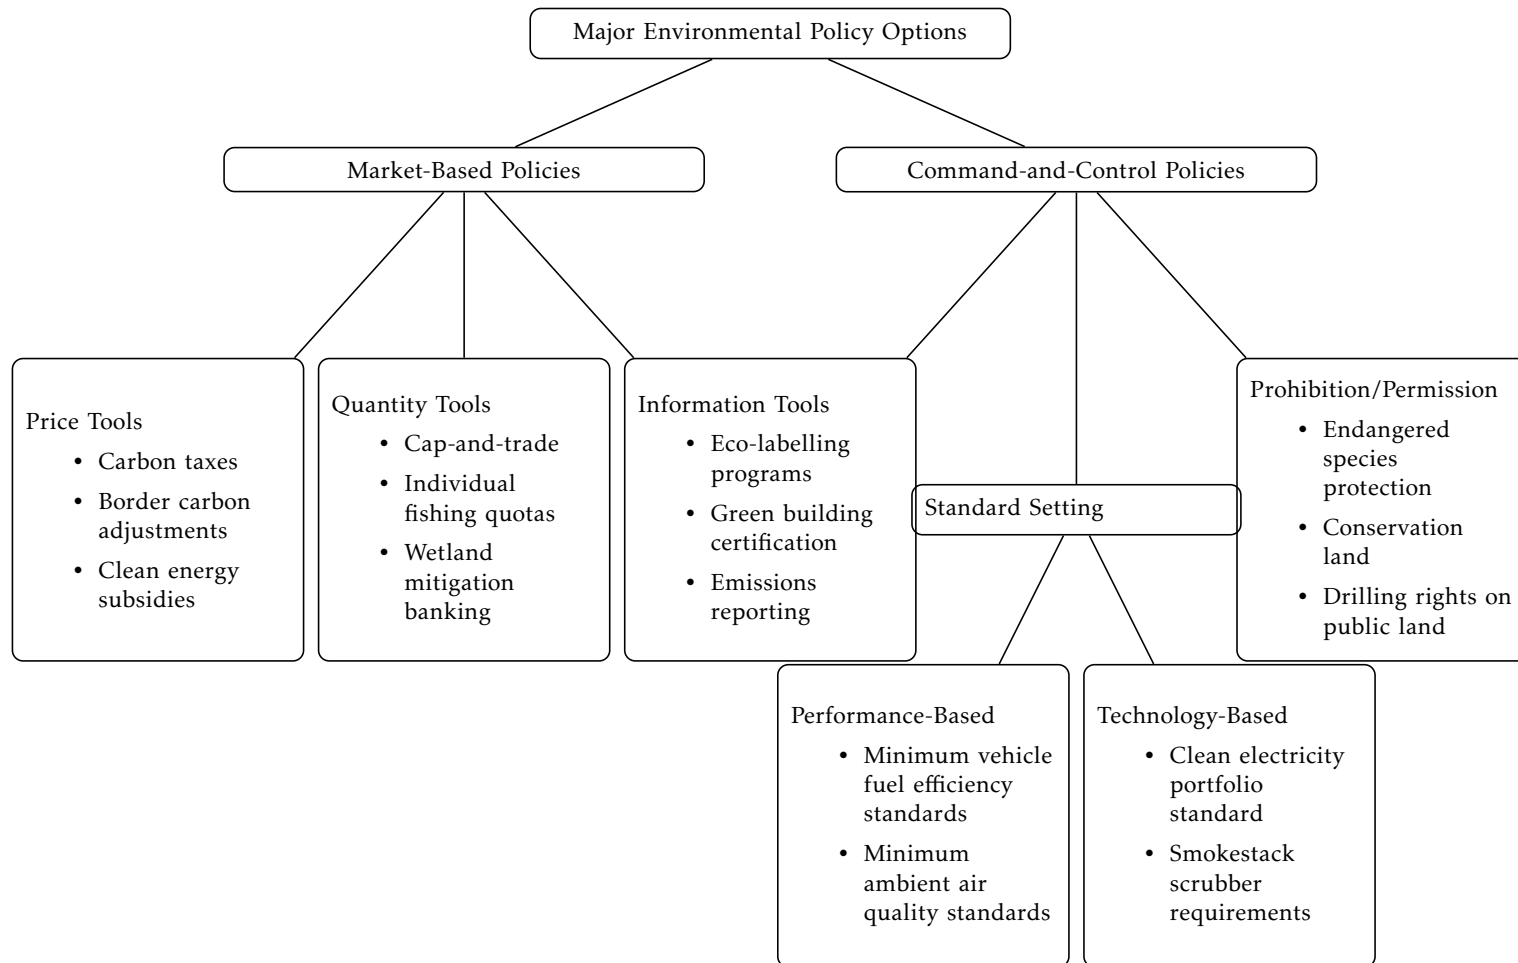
Major Environmental Policy Options

Market-Based Policies

Command-and-Control Policies

Price Tools
- Carbon taxes
- Border carbon adjustments
- Clean energy subsidies

Quantity Tools
- Cap-and-trade
- Individual fishing quotas
- Wetland mitigation banking

Information Tools
- Eco-labelling programs
- Green building certification
- Emissions reporting

Standard Setting

Prohibition/Permission
- Endangered species protection
- Conservation land
- Drilling rights on public land

Performance-Based
- Minimum vehicle fuel efficiency standards
- Minimum ambient air quality standards

Technology-Based
- Clean electricity portfolio standard
- Smokestack scrubber requirements